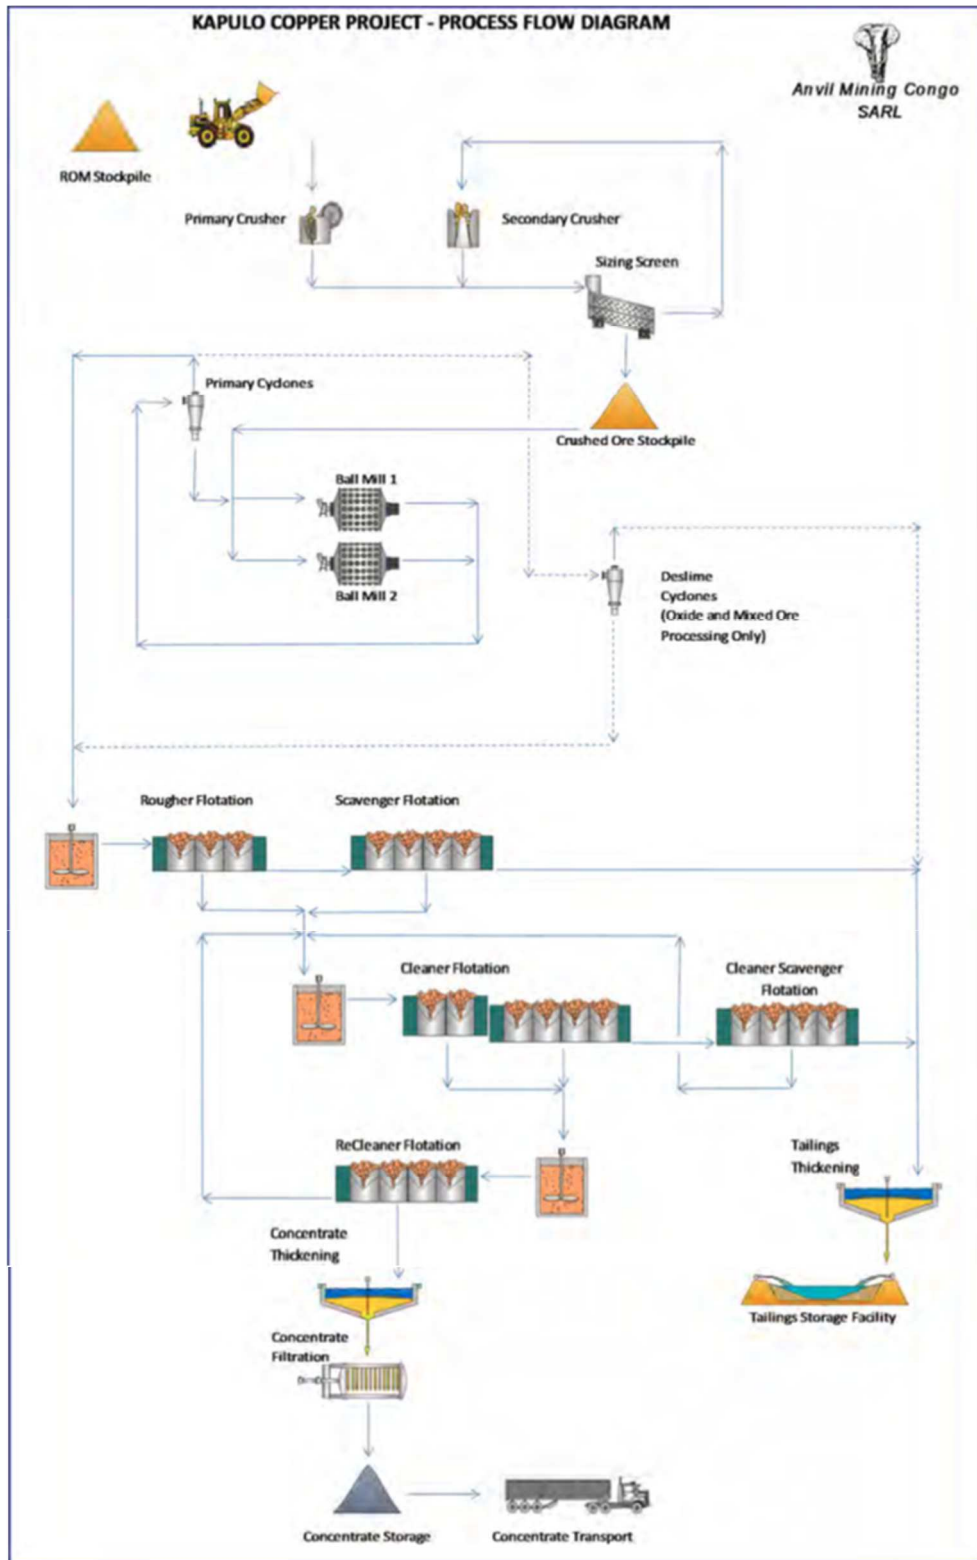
KAPULO COPPER PROJECT - PROCESS FLOW DIAGRAM

Anvil Mining Congo SARL

ROM Stockpile

Primary Crusher

Secondary Crusher

Sizing Screen

Primary Cyclones

Crushed Ore Stockpile

Ball Mill 1

Ball Mill 2

Deslime Cyclones (Oxide and Mixed Ore Processing Only)

Rougher Flotation

Scavenger Flotation

Cleaner Flotation

Cleaner Scavenger Flotation

ReCleaner Flotation

Tailings Thickening

Concentrate Thickening

Tailings Storage Facility

Concentrate Filtration

Concentrate Storage

Concentrate Transport